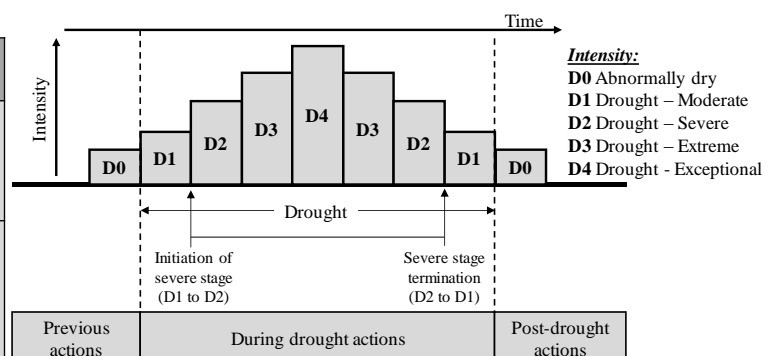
Time

Intensity

D0 D1 D2 D3 D4 D3 D2 D1 D0

Intensity:
D0 Abnormally dry
D1 Drought – Moderate
D2 Drought – Severe
D3 Drought – Extreme
D4 Drought - Exceptional

Drought

Initiation of severe stage (D1 to D2)

Severe stage termination (D2 to D1)

| Previous actions | During drought actions | Post-drought actions |
|---|---|---|